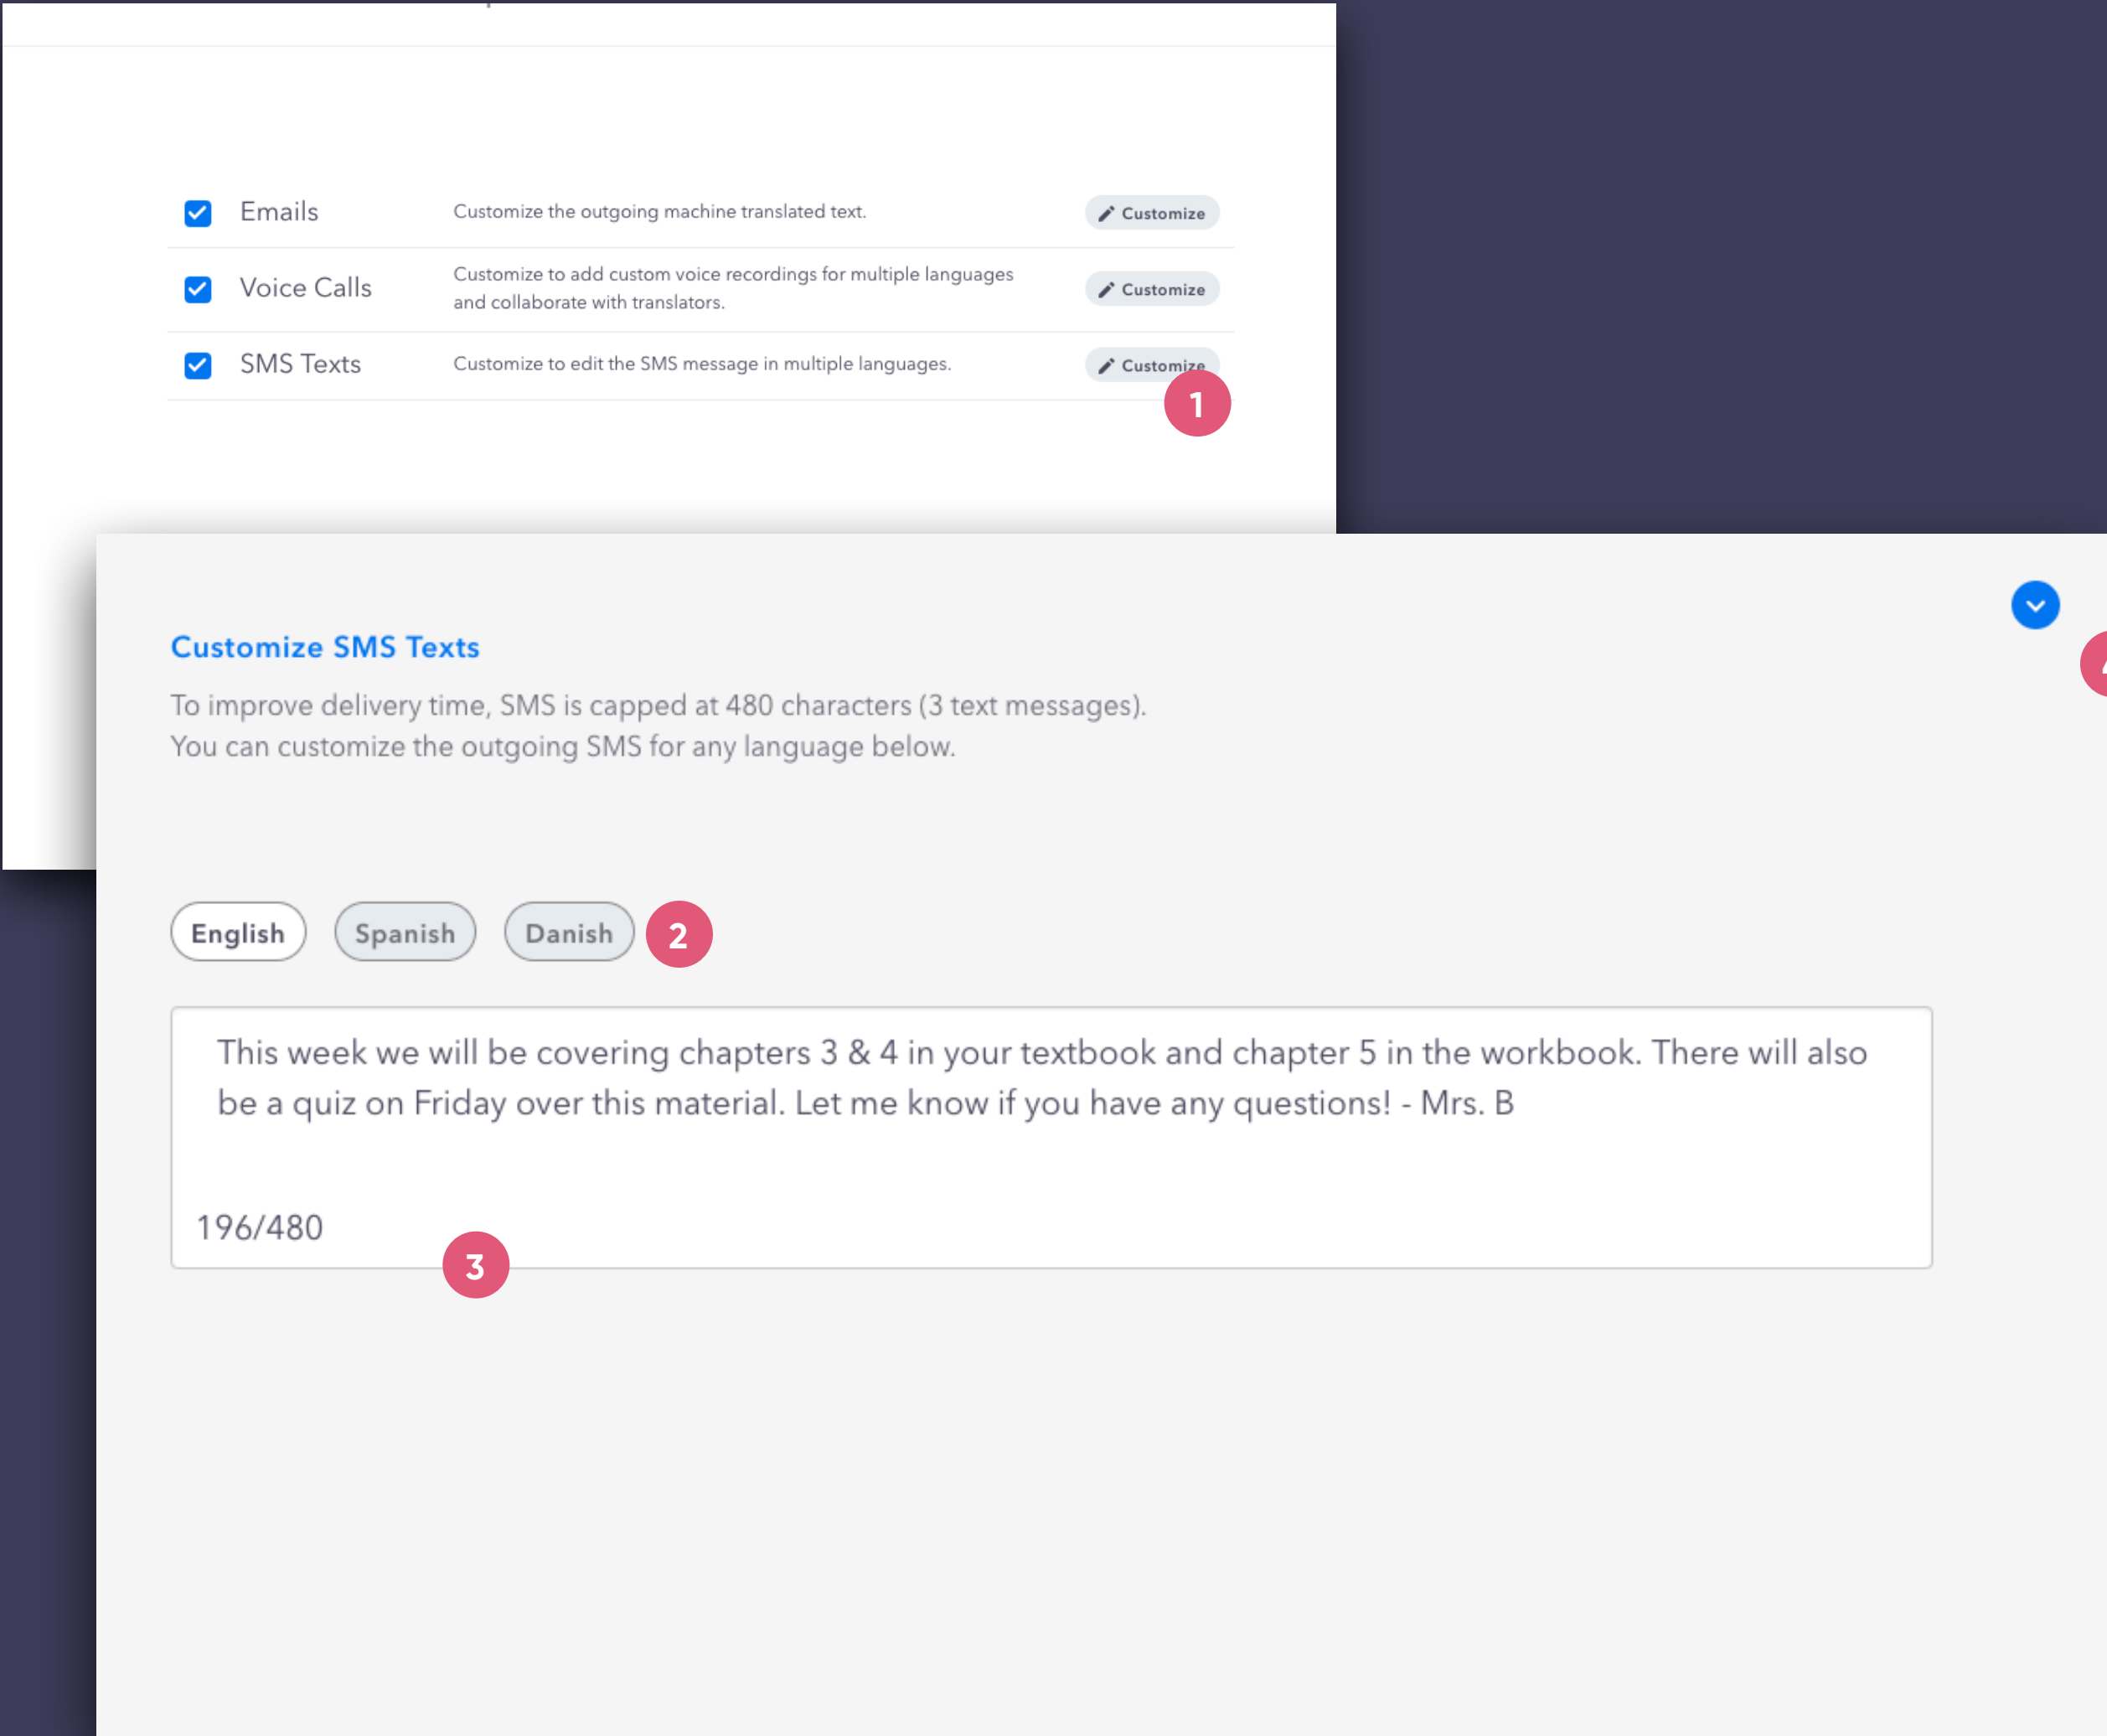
| | | |
|---|---|---|
| Emails | Customize the outgoing machine translated text. | Customize |
| Voice Calls | Customize to add custom voice recordings for multiple languages and collaborate with translators. | Customize |
| SMS Texts | Customize to edit the SMS message in multiple languages. | Customize |

1

Customize SMS Texts

To improve delivery time, SMS is capped at 480 characters (3 text messages). You can customize the outgoing SMS for any language below.

English Spanish Danish 2

This week we will be covering chapters 3 & 4 in your textbook and chapter 5 in the workbook. There will also be a quiz on Friday over this material. Let me know if you have any questions! - Mrs. B

196/480

3